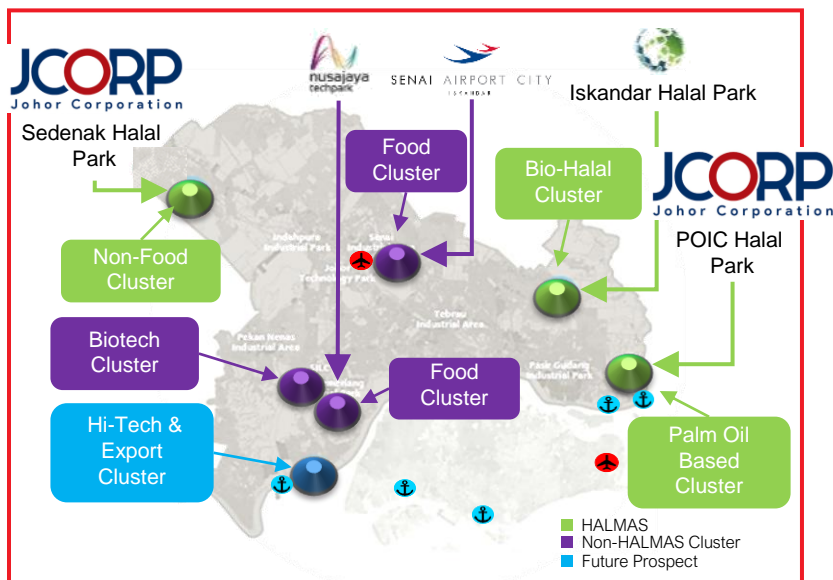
JCORP
Johor Corporation

nusajaya techpark

SENAI AIRPORT CITY
ISKANDAR

Iskandar Halal Park

Sedenak Halal Park

Food Cluster

Bio-Halal Cluster

JCORP
Johor Corporation

POIC Halal Park

Non-Food Cluster

Indahpura Industrial Park

Senai Industrial

Johor Technology Park

Tebrau Industrial Area

Pekan Nenas Industrial Area

Pasir Gudang Industrial Park

Biotech Cluster

Food Cluster

Hi-Tech & Export Cluster

Palm Oil Based Cluster

HALMAS
Non-HALMAS Cluster
Future Prospect